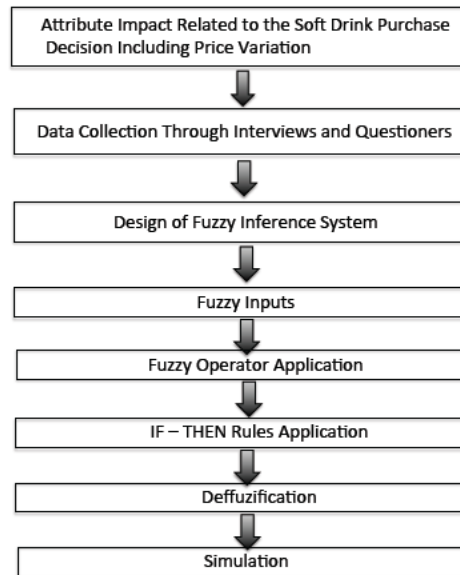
Attribute Impact Related to the Soft Drink Purchase Decision Including Price Variation

Data Collection Through Interviews and Questioners

Design of Fuzzy Inference System

Fuzzy Inputs

Fuzzy Operator Application

IF – THEN Rules Application

Deffuzification

Simulation